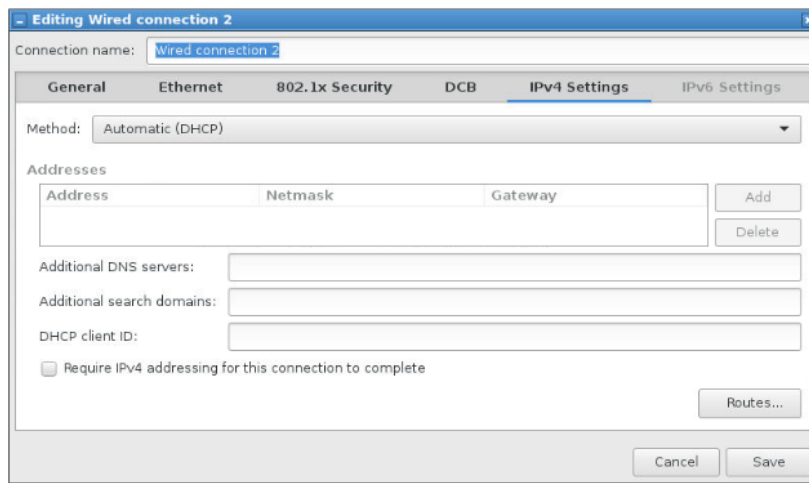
Editing Wired connection 2

Connection name: Wired connection 2

General | Ethernet | 802.1x Security | DCB | IPv4 Settings | IPv6 Settings

Method: Automatic (DHCP)

Addresses

| Address | Netmask | Gateway |
|---|---|---|
| | | |

Add

Delete

Additional DNS servers:

Additional search domains:

DHCP client ID:

Require IPv4 addressing for this connection to complete

Routes...

Cancel

Save